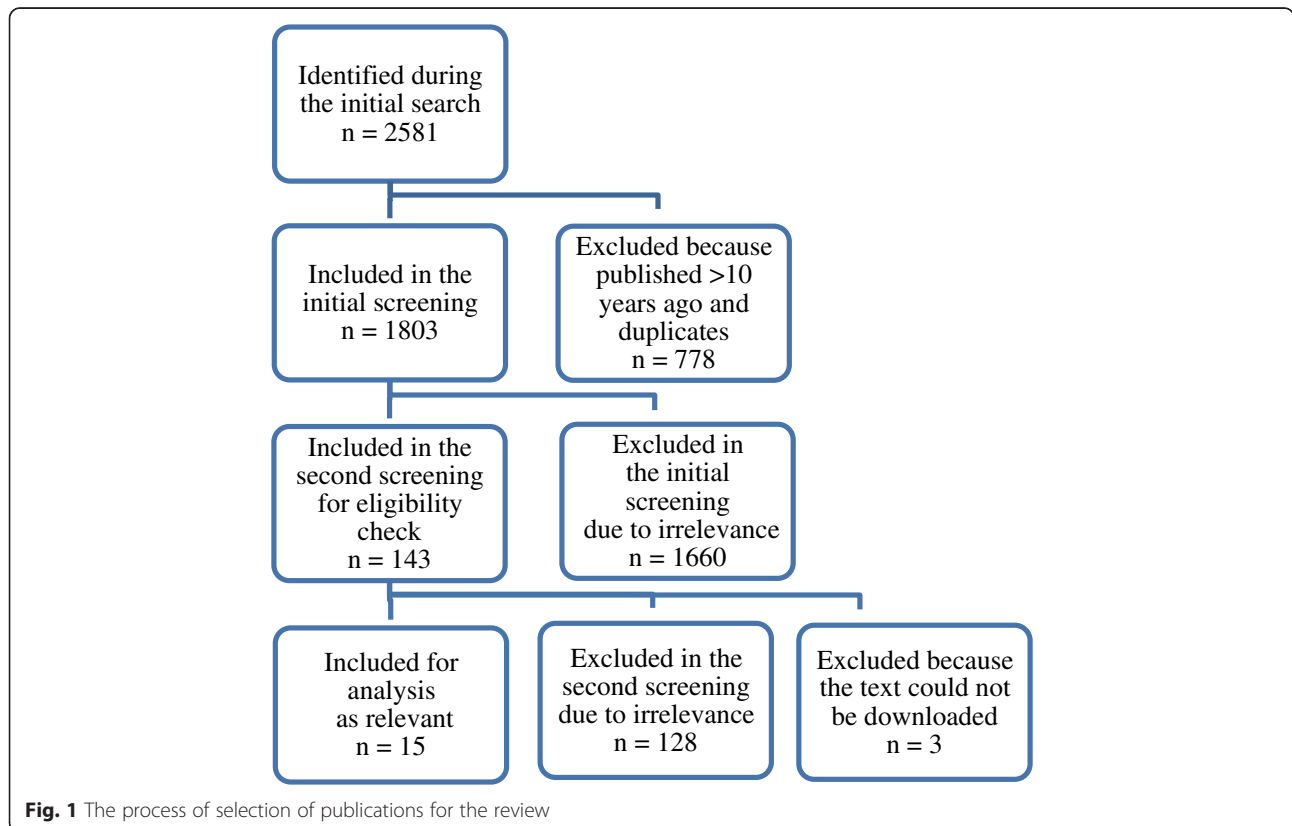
Identified during the initial search
n = 2581

Included in the initial screening
n = 1803

Excluded because published >10 years ago and duplicates
n = 778

Included in the second screening for eligibility check
n = 143

Excluded in the initial screening due to irrelevance
n = 1660

Included for analysis as relevant
n = 15

Excluded in the second screening due to irrelevance
n = 128

Excluded because the text could not be downloaded
n = 3

**Fig. 1** The process of selection of publications for the review